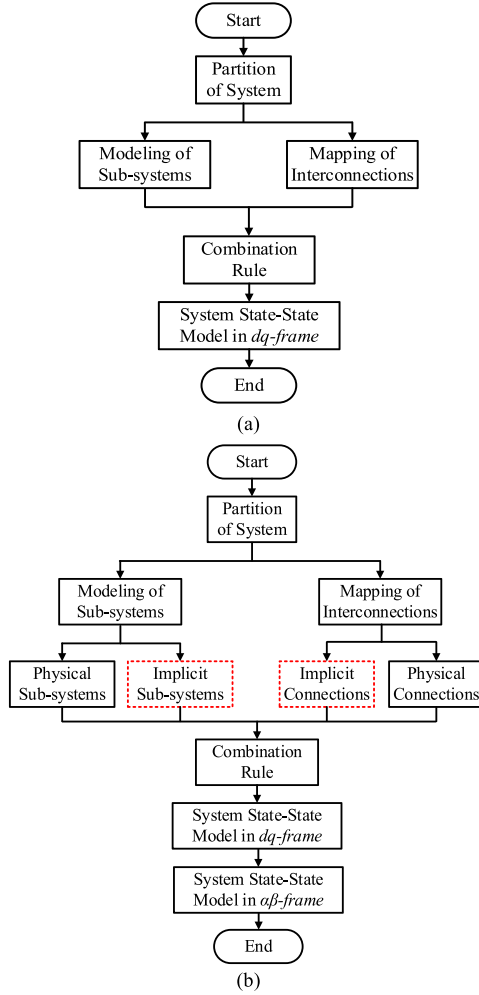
Start

Partition of System

Modeling of Sub-systems

Mapping of Interconnections

Combination Rule

System State-State Model in *dq-frame*

End

(a)

Start

Partition of System

Modeling of Sub-systems

Mapping of Interconnections

Physical Sub-systems

Implicit Sub-systems

Implicit Connections

Physical Connections

Combination Rule

System State-State Model in *dq-frame*

System State-State Model in *$\alpha\beta$-frame*

End

(b)